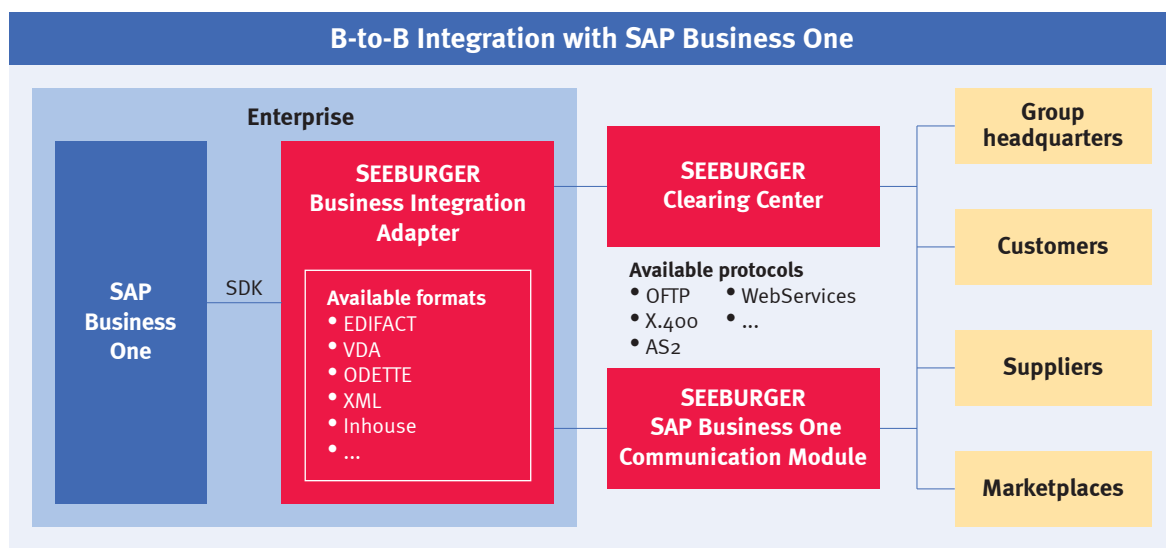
B-to-B Integration with SAP Business One

Enterprise

SAP Business One

SDK

SEEBURGER Business Integration Adapter

Available formats
• EDIFACT
• VDA
• ODETTE
• XML
• Inhouse
• ...

SEEBURGER Clearing Center

Available protocols
• OFTP
• X.400
• AS2
• WebServices
• ...

SEEBURGER SAP Business One Communication Module

Group headquarters

Customers

Suppliers

Marketplaces